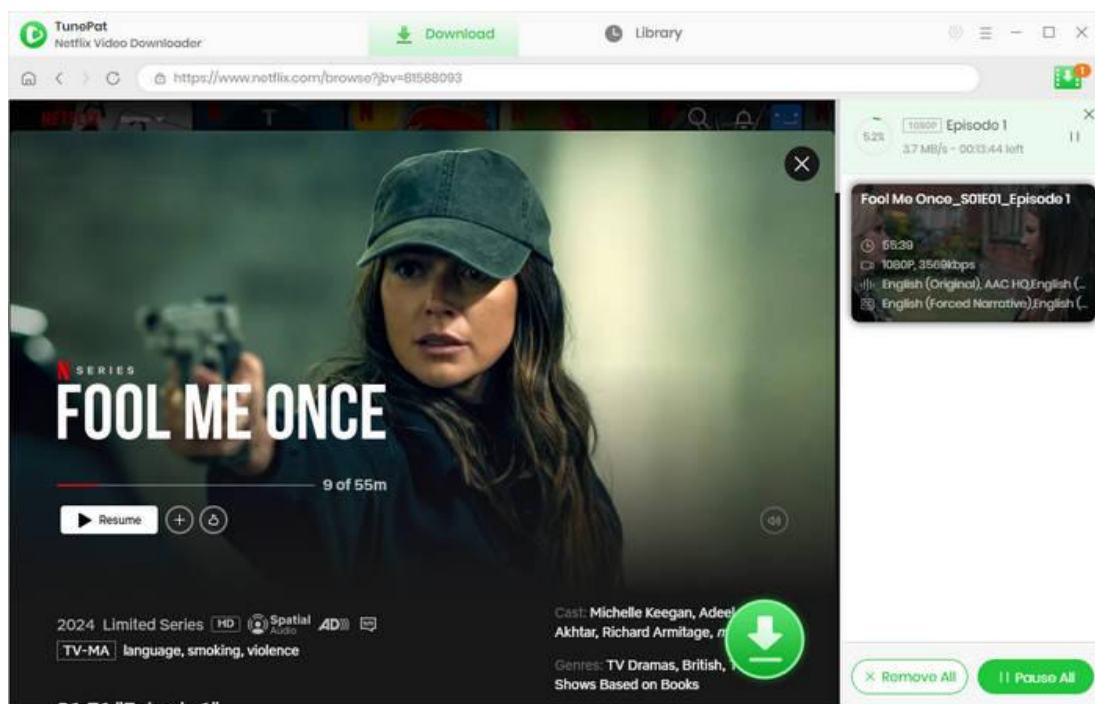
TunePat
Netflix Video Downloader

Download

Library

https://www.netflix.com/browse?jbv=81588093

1

52%

1080P Episode 1

3.7 MB/s - 00:13:44 left

Fool Me Once_S01E01_Episode 1

55:39

1080P, 3569kbps

English (Original), AAC HQ,English (...

English (Forced Narrative),English (...

SERIES

FOOL ME ONCE

9 of 55m

Resume

2024 Limited Series HD Spatial Audio AD

TV-MA language, smoking, violence

Cast: Michelle Keegan, Adeel Akhtar, Richard Armitage, m

Genres: TV Dramas, British, T Shows Based on Books

× Remove All

II Pause All